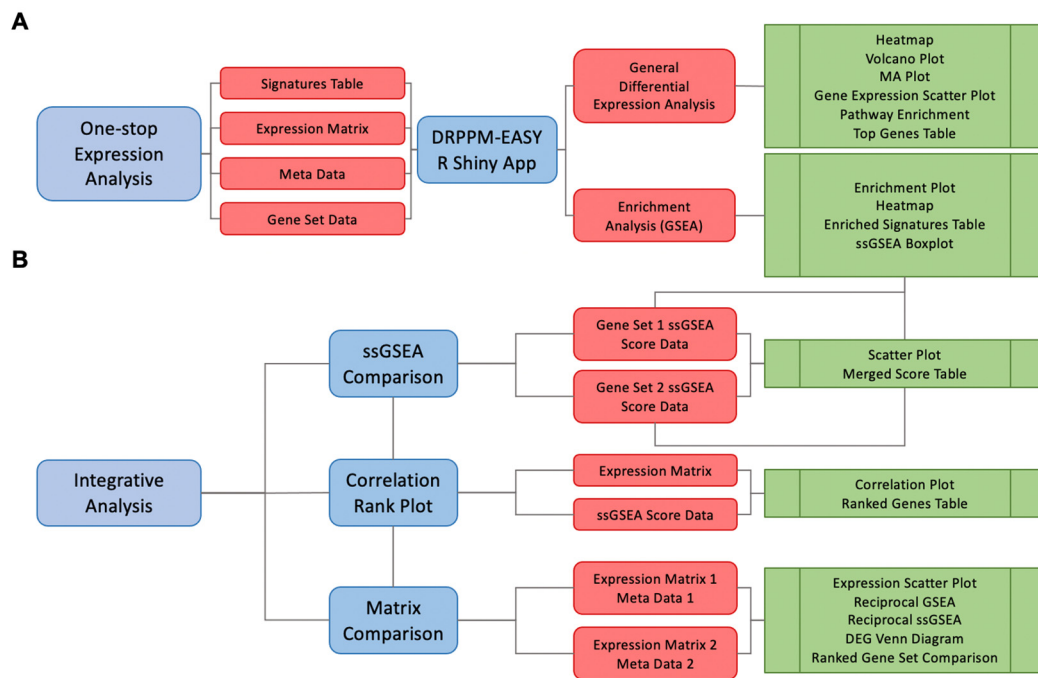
A

One-stop Expression Analysis

Signatures Table
Expression Matrix
Meta Data
Gene Set Data

DRPPM-EASY R Shiny App

General Differential Expression Analysis

Heatmap
Volcano Plot
MA Plot
Gene Expression Scatter Plot
Pathway Enrichment
Top Genes Table

Enrichment Analysis (GSEA)

Enrichment Plot
Heatmap
Enriched Signatures Table
ssGSEA Boxplot

B

Integrative Analysis

ssGSEA Comparison

Gene Set 1 ssGSEA Score Data
Gene Set 2 ssGSEA Score Data

Scatter Plot
Merged Score Table

Correlation Rank Plot

Expression Matrix
ssGSEA Score Data

Correlation Plot
Ranked Genes Table

Matrix Comparison

Expression Matrix 1
Meta Data 1
Expression Matrix 2
Meta Data 2

Expression Scatter Plot
Reciprocal GSEA
Reciprocal ssGSEA
DEG Venn Diagram
Ranked Gene Set Comparison